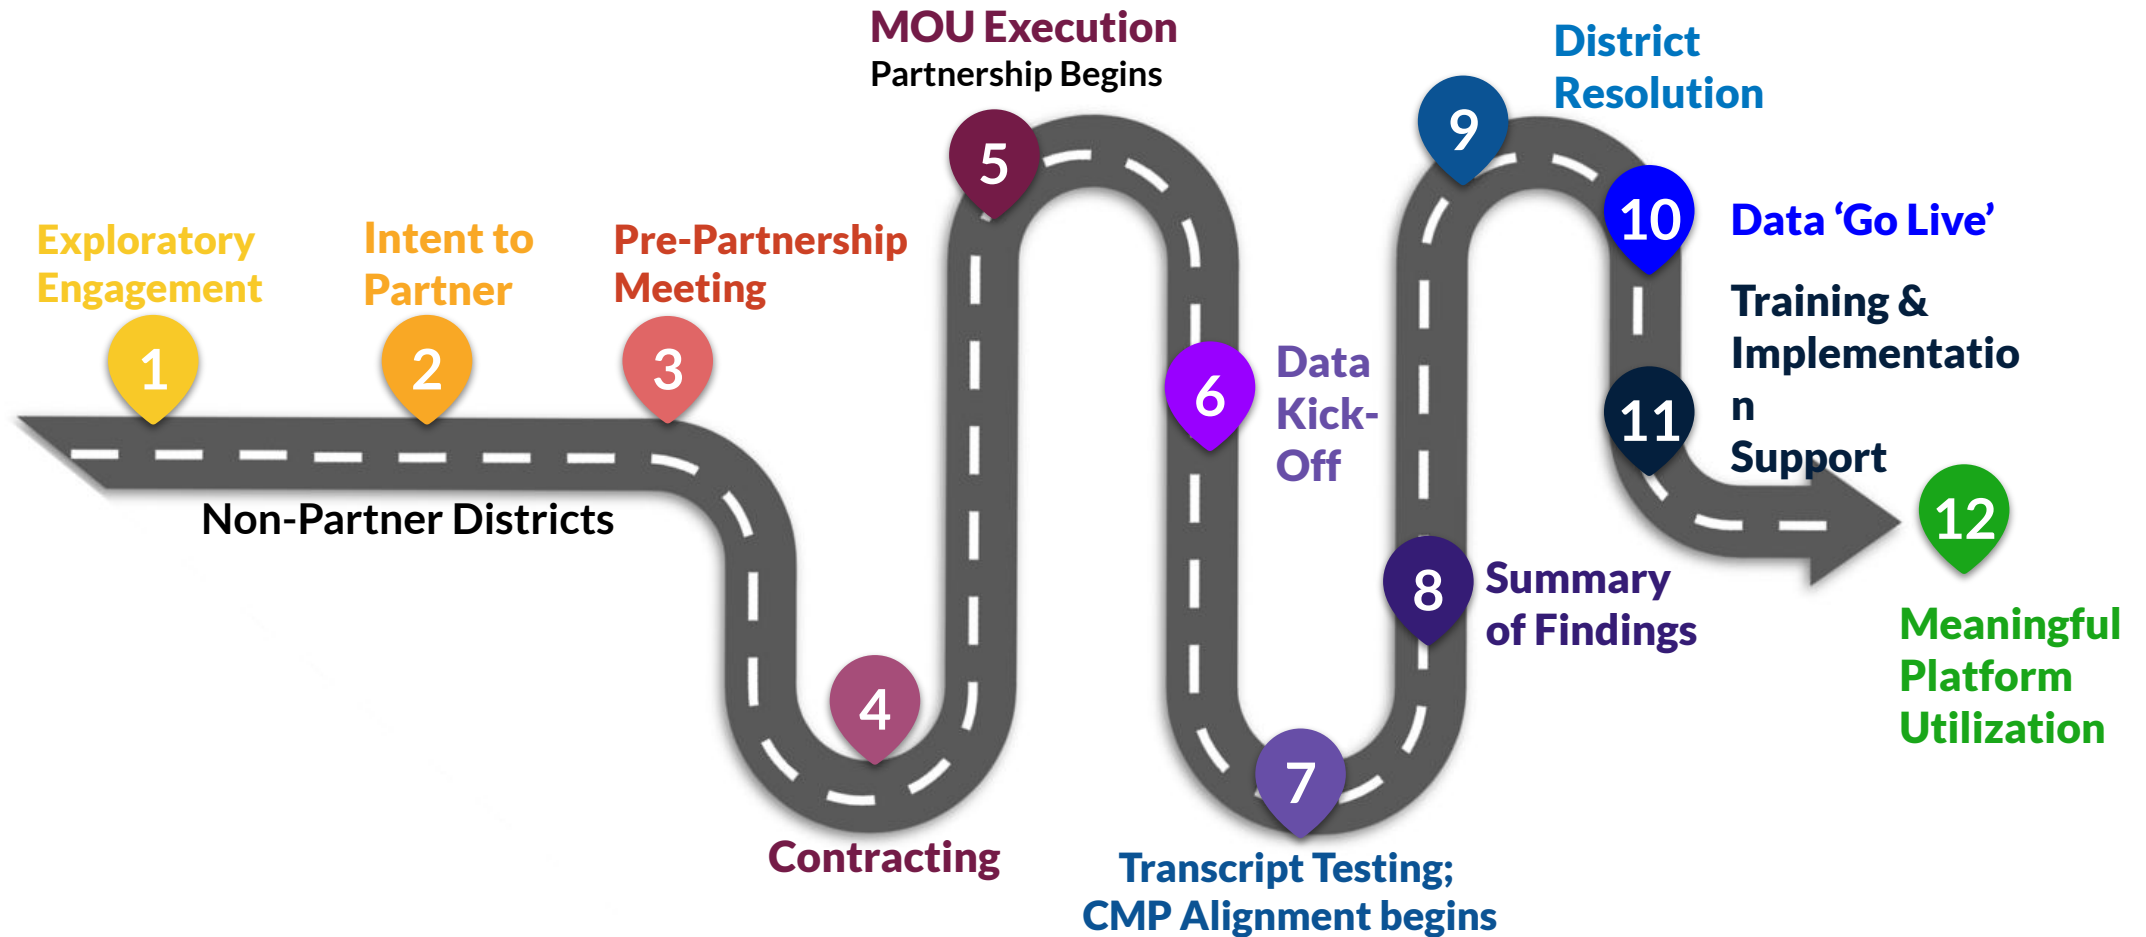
Exploratory Engagement

1

Intent to Partner

2

Pre-Partnership Meeting

3

Non-Partner Districts

4

Contracting

5

MOU Execution
Partnership Begins

6

Data Kick-Off

7

Transcript Testing; CMP Alignment begins

8

Summary of Findings

9

District Resolution

10

Data 'Go Live'

11

Training & Implementation Support

12

Meaningful Platform Utilization